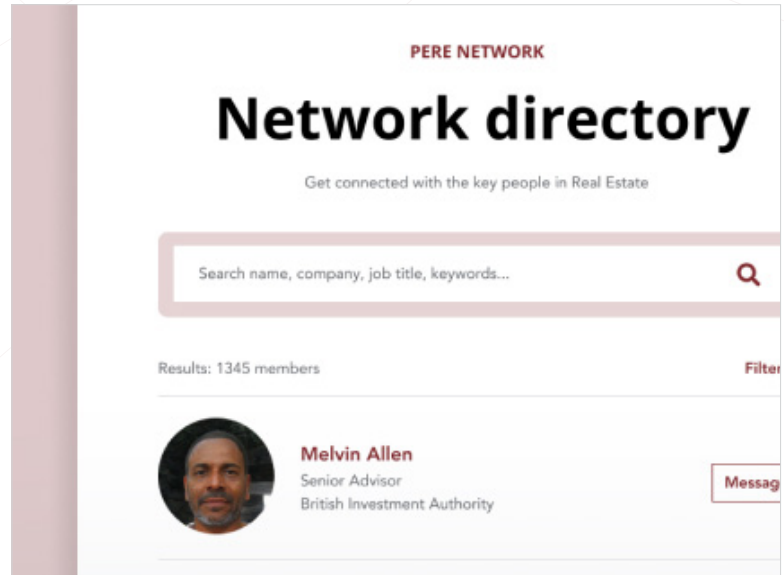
PERE NETWORK

Network directory

Get connected with the key people in Real Estate

Search name, company, job title, keywords...

Results: 1345 members

Filter

Melvin Allen
Senior Advisor
British Investment Authority

Messag